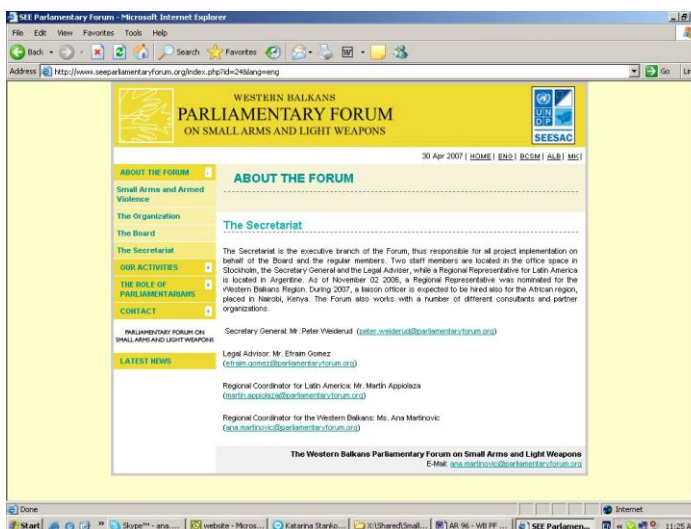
SEE Parlamentary Forum - Microsoft Internet Explorer

File Edit View Favorites Tools Help

Back Search Favorites

Address http://www.seeparliamentaryforum.org/index.php?id=24&lang=eng Go

WESTERN BALKANS
PARLIAMENTARY FORUM
ON SMALL ARMS AND LIGHT WEAPONS

UN DP

SEESAC

30 Apr 2007 | HOME | ENG | BCSM | ALB | MK |

ABOUT THE FORUM

Small Arms and Armed Violence

The Organization

The Board

The Secretariat

OUR ACTIVITIES

THE ROLE OF PARLIAMENTARIANS

CONTACT

PARLIAMENTARY FORUM ON SMALL ARMS AND LIGHT WEAPONS

LATEST NEWS

ABOUT THE FORUM

The Secretariat

The Secretariat is the executive branch of the Forum, thus responsible for all project implementation on behalf of the Board and the regular members. Two staff members are located in the office space in Stockholm, the Secretary General and the Legal Adviser, while a Regional Representative for Latin America is located in Argentine. As of November 02 2006, a Regional Representative was nominated for the Western Balkans Region. During 2007, a liaison officer is expected to be hired also for the African region, placed in Nairobi, Kenya. The Forum also works with a number of different consultants and partner organizations.

Secretary General: Mr. Peter Weiderud (peter.weiderud@parliamentaryforum.org)

Legal Advisor: Mr. Efrain Gomez
(efrain.gomez@parliamentaryforum.org)

Regional Coordinator for Latin America: Mr. Martin Appiolaza
(martin.appiolaza@parliamentaryforum.org)

Regional Coordinator for the Western Balkans: Ms. Ana Martinovic
(ana.martinovic@parliamentaryforum.org)

The Western Balkans Parliamentary Forum on Small Arms and Light Weapons
E-Mail: ana.martinovic@parliamentaryforum.org

Done

Internet

Start Skype™ - ana.... website - Micros... Katarina Stanko... X:\Shared\Small... AR 96 - WB PF ... SEE Parlamen... 11:25